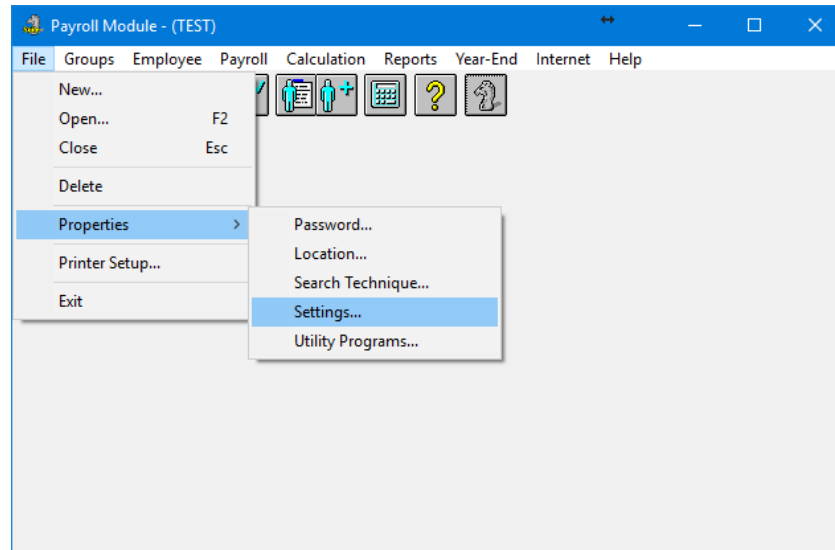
Payroll Module - (TEST)

File Groups Employee Payroll Calculation Reports Year-End Internet Help

New...
Open... F2
Close Esc
Delete
Properties
Printer Setup...
Exit

Password...
Location...
Search Technique...
Settings...
Utility Programs...